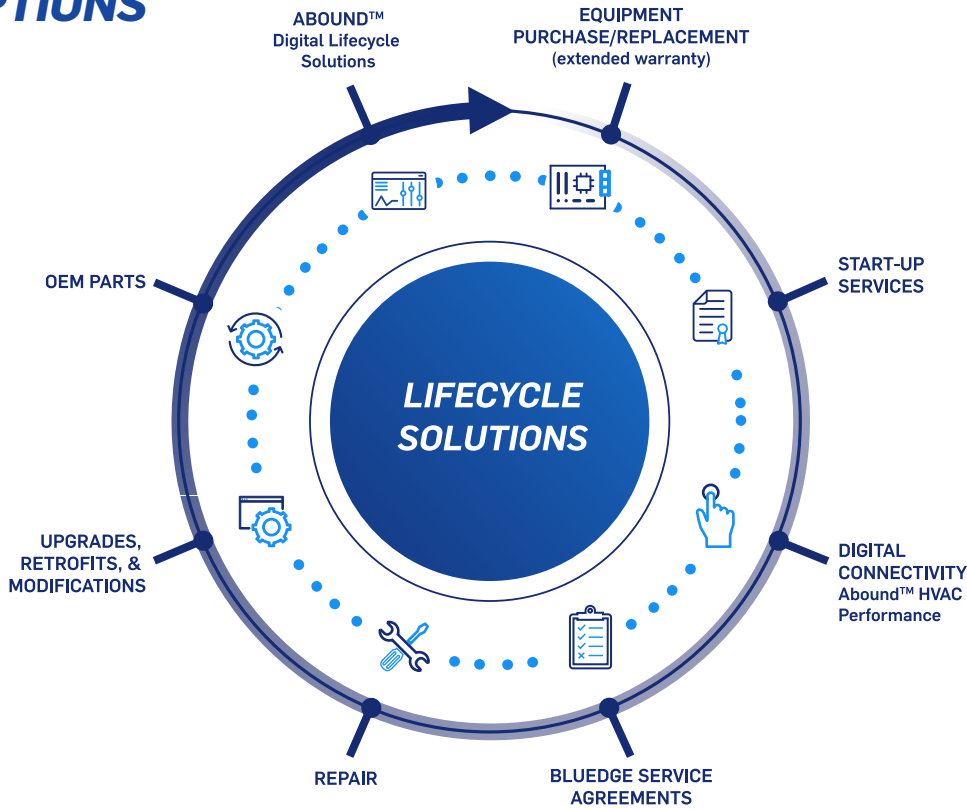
PTIONS

ABOUND™
Digital Lifecycle
Solutions

EQUIPMENT
PURCHASE/REPLACEMENT
(extended warranty)

START-UP
SERVICES

DIGITAL
CONNECTIVITY
Abound™ HVAC
Performance

BLUEDGE SERVICE
AGREEMENTS

REPAIR

UPGRADES,
RETROFITS, &
MODIFICATIONS

OEM PARTS

LIFECYCLE
SOLUTIONS